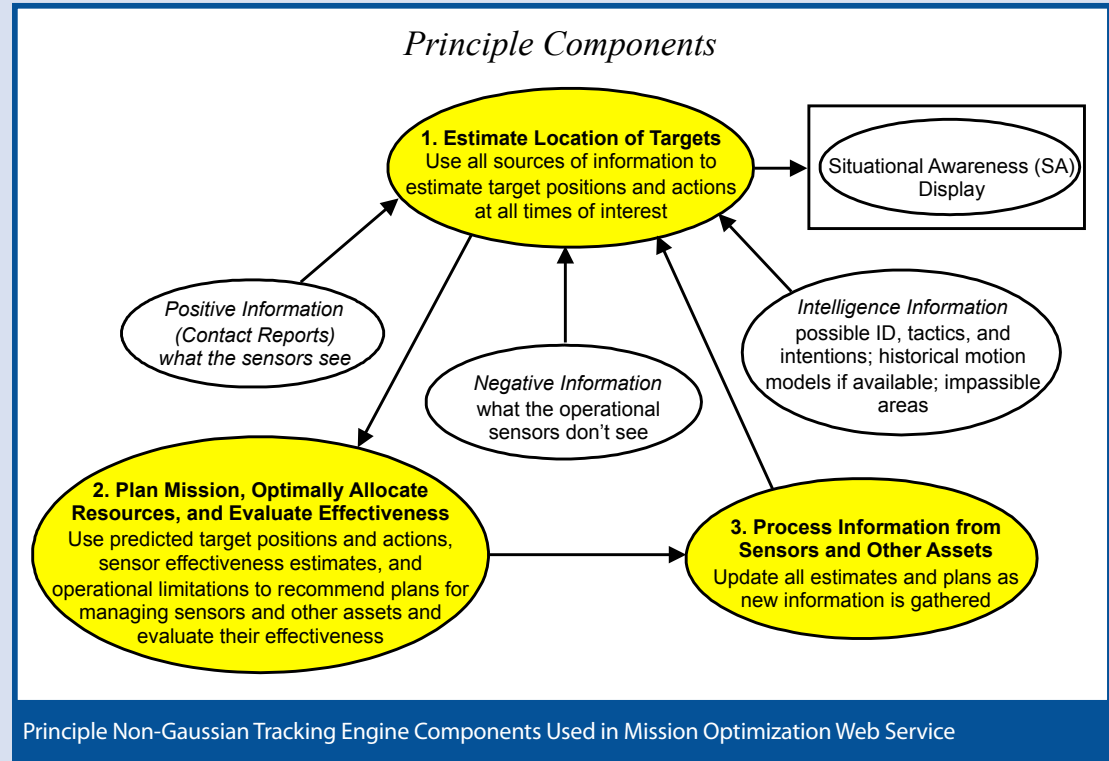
Principle Components

1. Estimate Location of Targets
Use all sources of information to estimate target positions and actions at all times of interest

Situational Awareness (SA) Display

Positive Information (Contact Reports) what the sensors see

Negative Information
what the operational sensors don't see

Intelligence Information
possible ID, tactics, and intentions; historical motion models if available; impassible areas

2. Plan Mission, Optimally Allocate Resources, and Evaluate Effectiveness
Use predicted target positions and actions, sensor effectiveness estimates, and operational limitations to recommend plans for managing sensors and other assets and evaluate their effectiveness

3. Process Information from Sensors and Other Assets
Update all estimates and plans as new information is gathered

Principle Non-Gaussian Tracking Engine Components Used in Mission Optimization Web Service